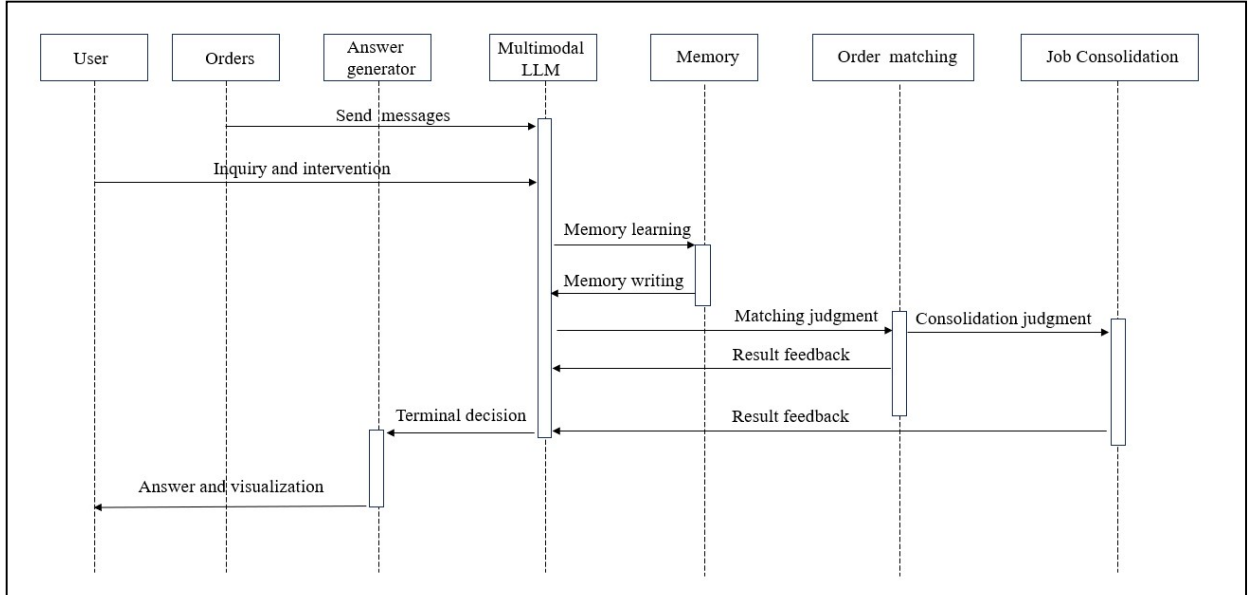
User

Orders

Answer generator

Multimodal LLM

Memory

Order matching

Job Consolidation

Send messages

Inquiry and intervention

Memory learning

Memory writing

Matching judgment

Consolidation judgment

Result feedback

Terminal decision

Result feedback

Answer and visualization